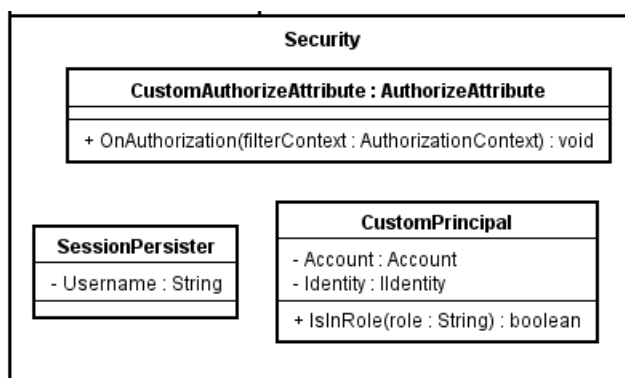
Security

CustomAuthorizeAttribute : AuthorizeAttribute

+ OnAuthorization(filterContext : AuthorizationContext) : void

SessionPersister

- Username : String

CustomPrincipal

- Account : Account
- Identity : IIdentity

+ IsInRole(role : String) : boolean